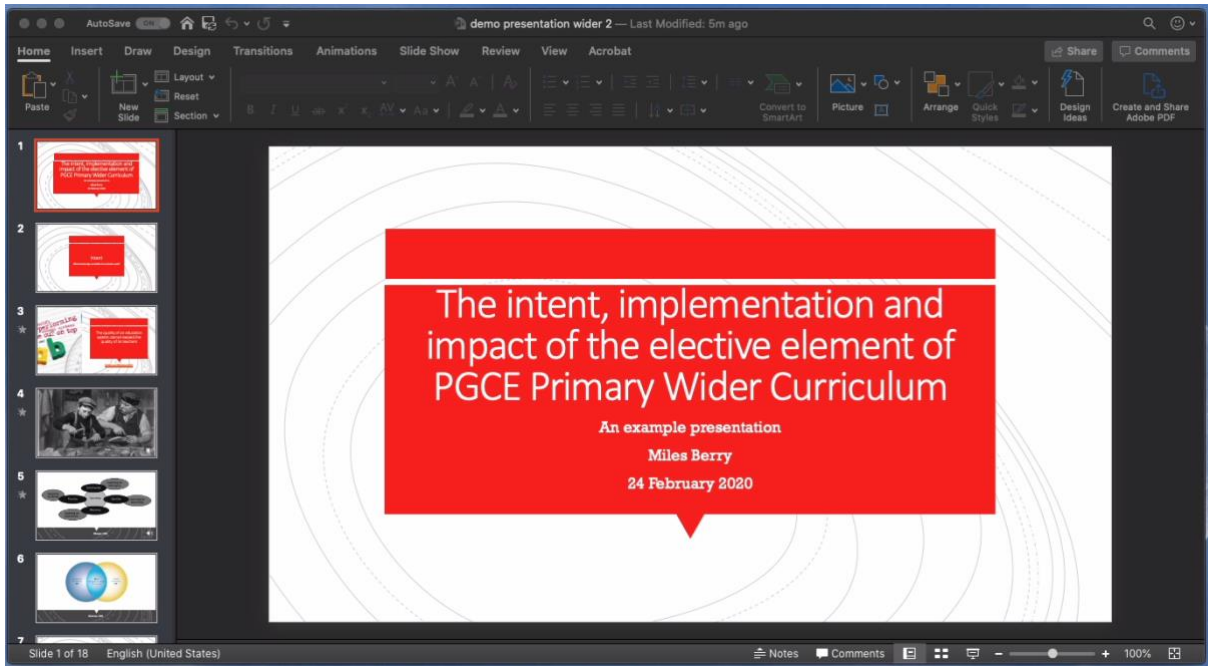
AutoSave ON

demo presentation wider 2 — Last Modified: 5m ago

Home Insert Draw Design Transitions Animations Slide Show Review View Acrobat

Share Comments

Paste New Slide Layout Reset Section Convert to SmartArt Picture Arrange Quick Styles Design Ideas Create and Share Adobe PDF

1
2
3
4
5
6
7

The intent, implementation and impact of the elective element of PGCE Primary Wider Curriculum

An example presentation

Miles Berry

24 February 2020

Slide 1 of 18 English (United States) Notes Comments 100%